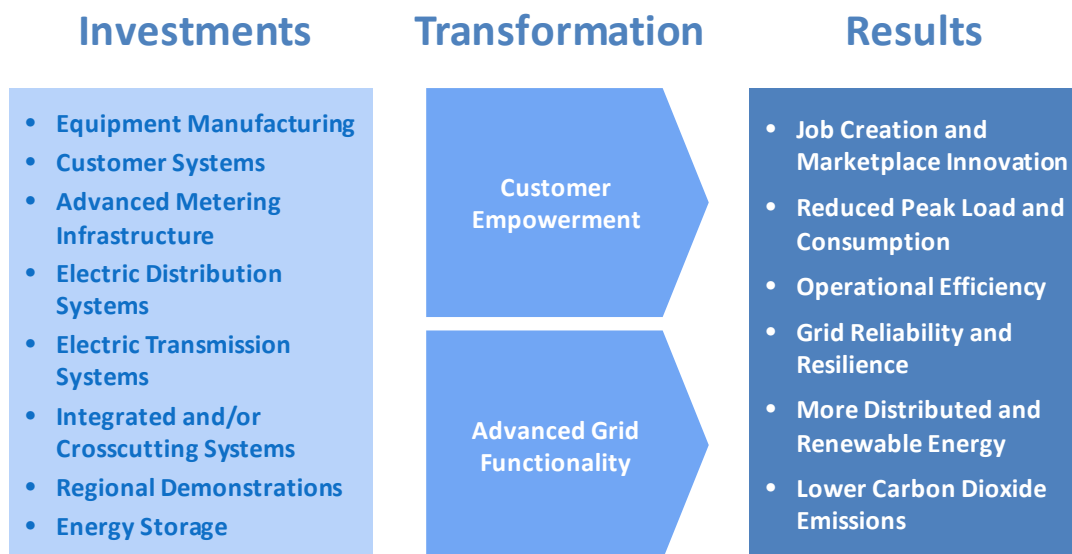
Investments

Transformation

Results

- Equipment Manufacturing
- Customer Systems
- Advanced Metering Infrastructure
- Electric Distribution Systems
- Electric Transmission Systems
- Integrated and/or Crosscutting Systems
- Regional Demonstrations
- Energy Storage

Customer Empowerment

Advanced Grid Functionality

- Job Creation and Marketplace Innovation
- Reduced Peak Load and Consumption
- Operational Efficiency
- Grid Reliability and Resilience
- More Distributed and Renewable Energy
- Lower Carbon Dioxide Emissions